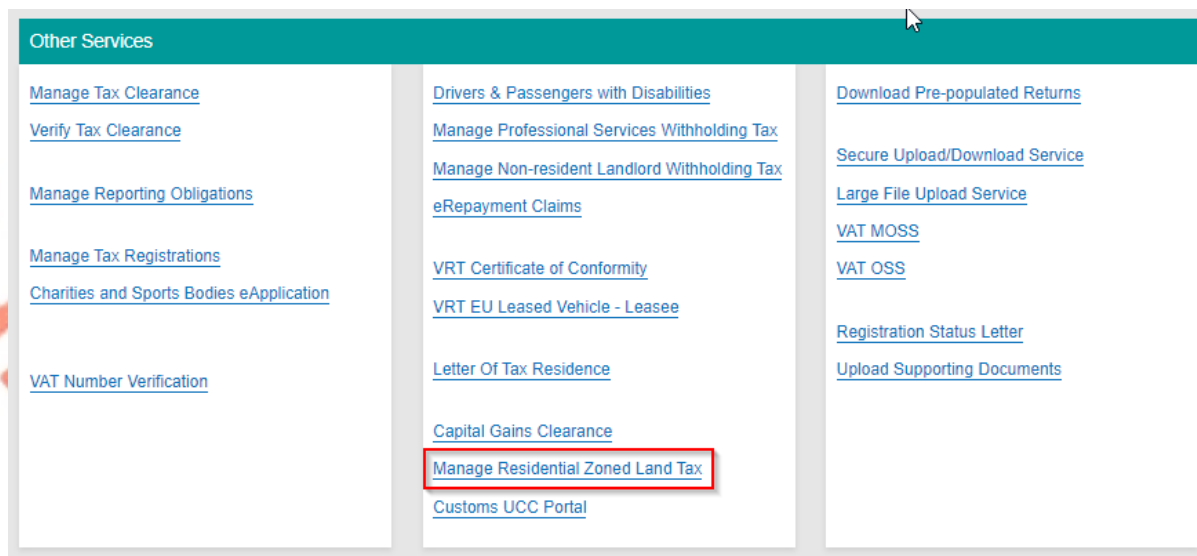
Other Services

Manage Tax Clearance
Verify Tax Clearance

Manage Reporting Obligations

Manage Tax Registrations
Charities and Sports Bodies eApplication

VAT Number Verification

Drivers & Passengers with Disabilities
Manage Professional Services Withholding Tax
Manage Non-resident Landlord Withholding Tax
eRepayment Claims

VRT Certificate of Conformity
VRT EU Leased Vehicle - Leasee

Letter Of Tax Residence

Capital Gains Clearance
Manage Residential Zoned Land Tax
Customs UCC Portal

Download Pre-populated Returns

Secure Upload/Download Service
Large File Upload Service
VAT MOSS
VAT OSS

Registration Status Letter
Upload Supporting Documents